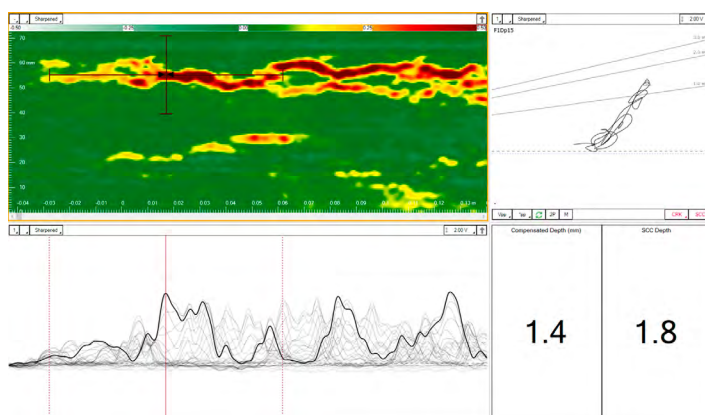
1 Sharpened

-0.60 0.00

70

60 mm

50

40

30

20

10

-0.04 -0.03 -0.02 -0.01 0 0.01 0.02 0.03 0.04 0.05 0.06 0.07 0.08 0.09 0.1 0.11 0.12 0.13 m

1 Sharpened 2.00 V

F1Dp15

View Tab ZP M

CRK SCC

1 Sharpened 2.00 V

Compensated Depth (mm)

1.4

SCC Depth

1.8